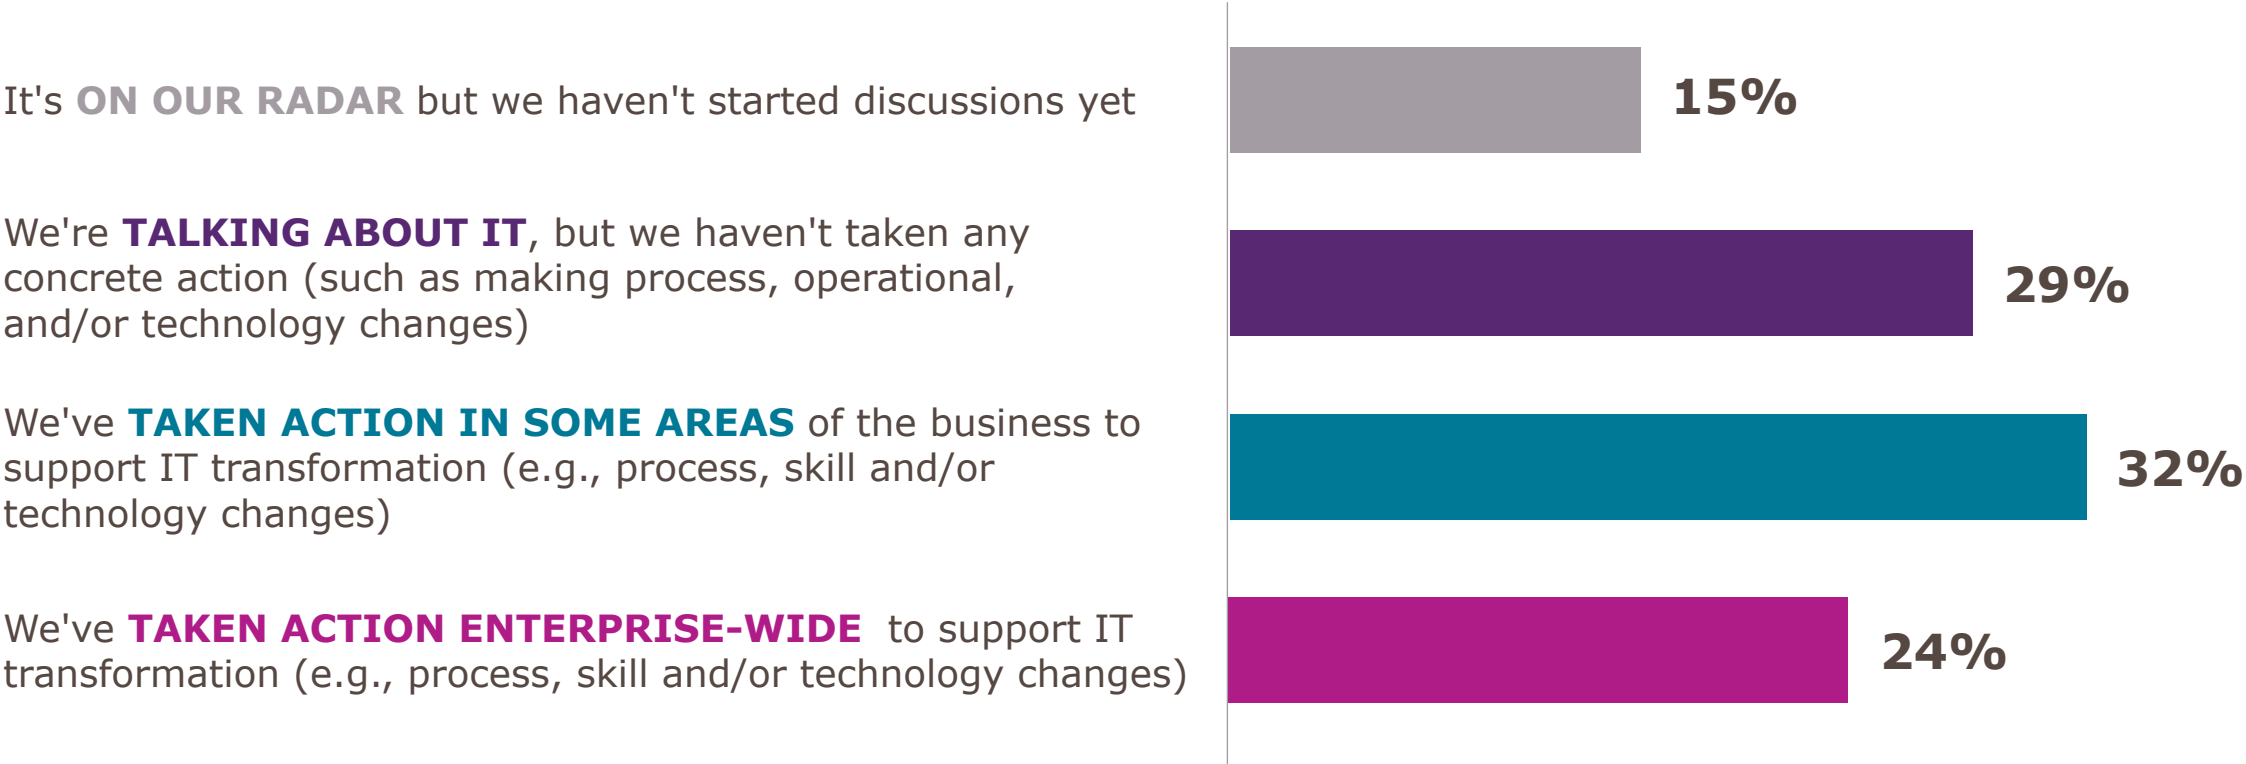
It's ON OUR RADAR but we haven't started discussions yet

15%

We're TALKING ABOUT IT, but we haven't taken any concrete action (such as making process, operational, and/or technology changes)

29%

We've TAKEN ACTION IN SOME AREAS of the business to support IT transformation (e.g., process, skill and/or technology changes)

32%

We've TAKEN ACTION ENTERPRISE-WIDE to support IT transformation (e.g., process, skill and/or technology changes)

24%